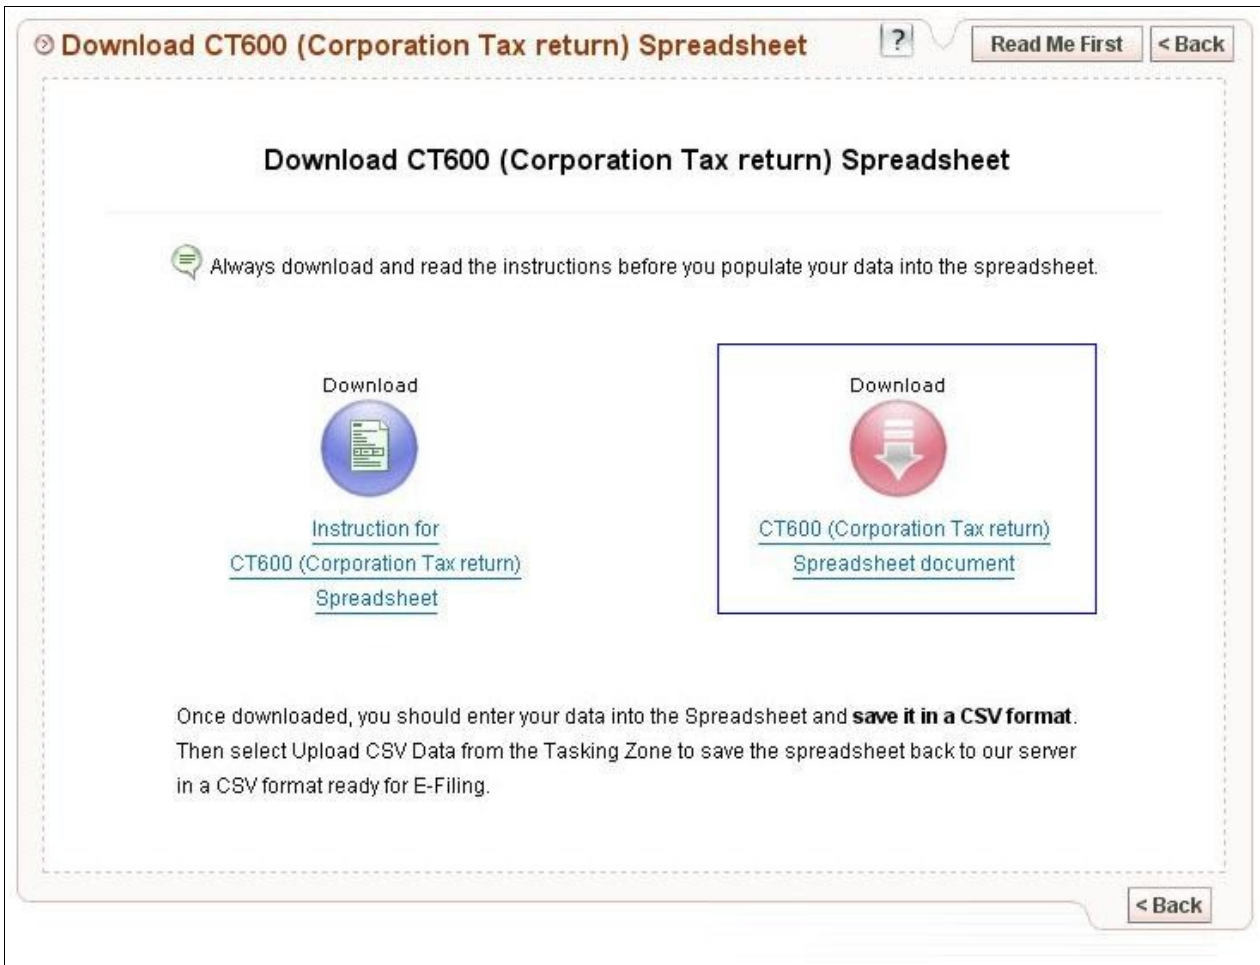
Download CT600 (Corporation Tax return) Spreadsheet

?

Read Me First

< Back

Download CT600 (Corporation Tax return) Spreadsheet

Always download and read the instructions before you populate your data into the spreadsheet.

Download

Instruction for CT600 (Corporation Tax return) Spreadsheet

Download

CT600 (Corporation Tax return) Spreadsheet document

Once downloaded, you should enter your data into the Spreadsheet and **save it in a CSV format**. Then select Upload CSV Data from the Tasking Zone to save the spreadsheet back to our server in a CSV format ready for E-Filing.

< Back